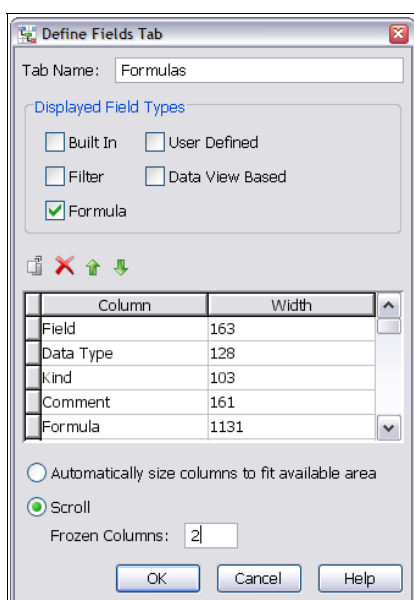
Define Fields Tab

Tab Name: Formulas

Displayed Field Types

Built In
User Defined
Filter
Data View Based
Formula

| Column | Width |
|---|---|
| Field | 163 |
| Data Type | 128 |
| Kind | 103 |
| Comment | 161 |
| Formula | 1131 |

Automatically size columns to fit available area

Scroll

Frozen Columns: 2

OK Cancel Help